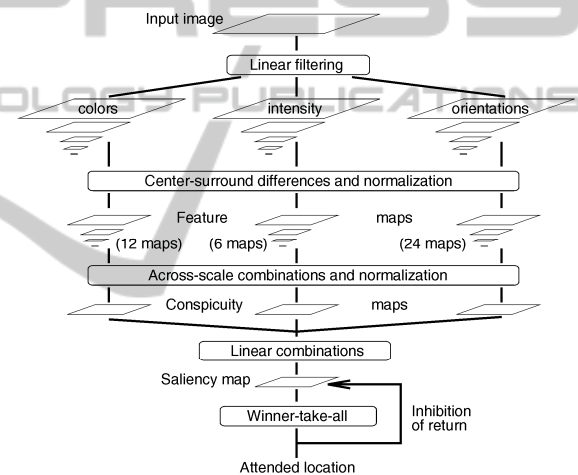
Input image

Linear filtering

colors

intensity

orientations

Center-surround differences and normalization

Feature

maps

(12 maps)

(6 maps)

(24 maps)

Across-scale combinations and normalization

Conspicuity

maps

Linear combinations

Saliency map

Winner-take-all

Inhibition of return

Attended location